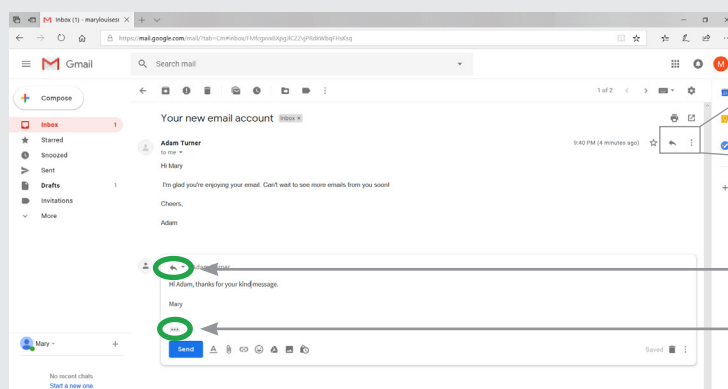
M Inbox (1) - marylouise×

https://mail.google.com/mail/?tab=Cm#inbox/FMfcgxwDXpgXCZVjPRdWbqFHxkxq

Gmail

Search mail

Compose

Inbox 1

Starred

Snoozed

Sent

Drafts 1

Invitations

More

1 of 2

Your new email account Inbox ×

Adam Turner

to me

9:40 PM (4 minutes ago)

Hi Mary

I'm glad you're enjoying your email. Can't wait to see more emails from you soon!

Cheers,

Adam

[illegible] Turner

Hi Adam, thanks for your kind message.

Mary

Send

Saved

Mary

No recent chats
Start a new one